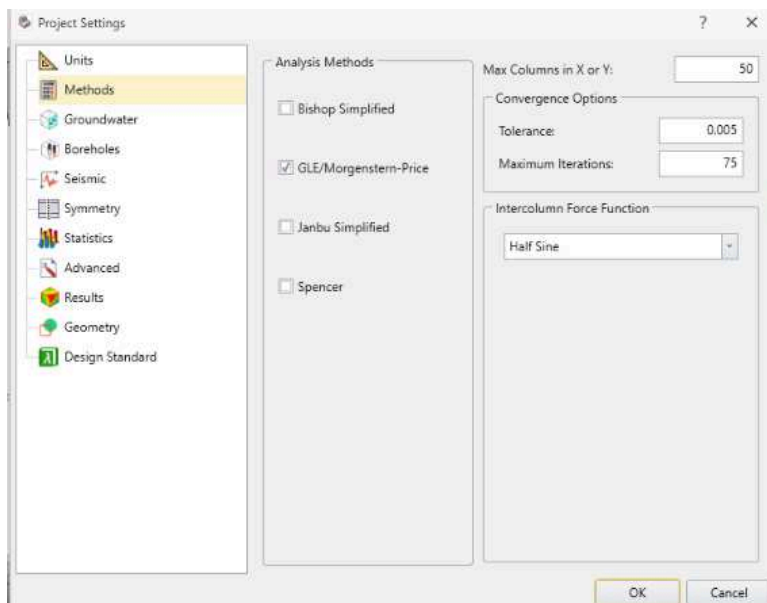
Project Settings

?

×

Units
Methods
Groundwater
Boreholes
Seismic
Symmetry
Statistics
Advanced
Results
Geometry
Design Standard

Analysis Methods

Bishop Simplified

GLE/Morgenstern-Price

Janbu Simplified

Spencer

Max Columns in X or Y: 50

Convergence Options

Tolerance: 0.005

Maximum Iterations: 75

Intercolumn Force Function

Half Sine

OK

Cancel